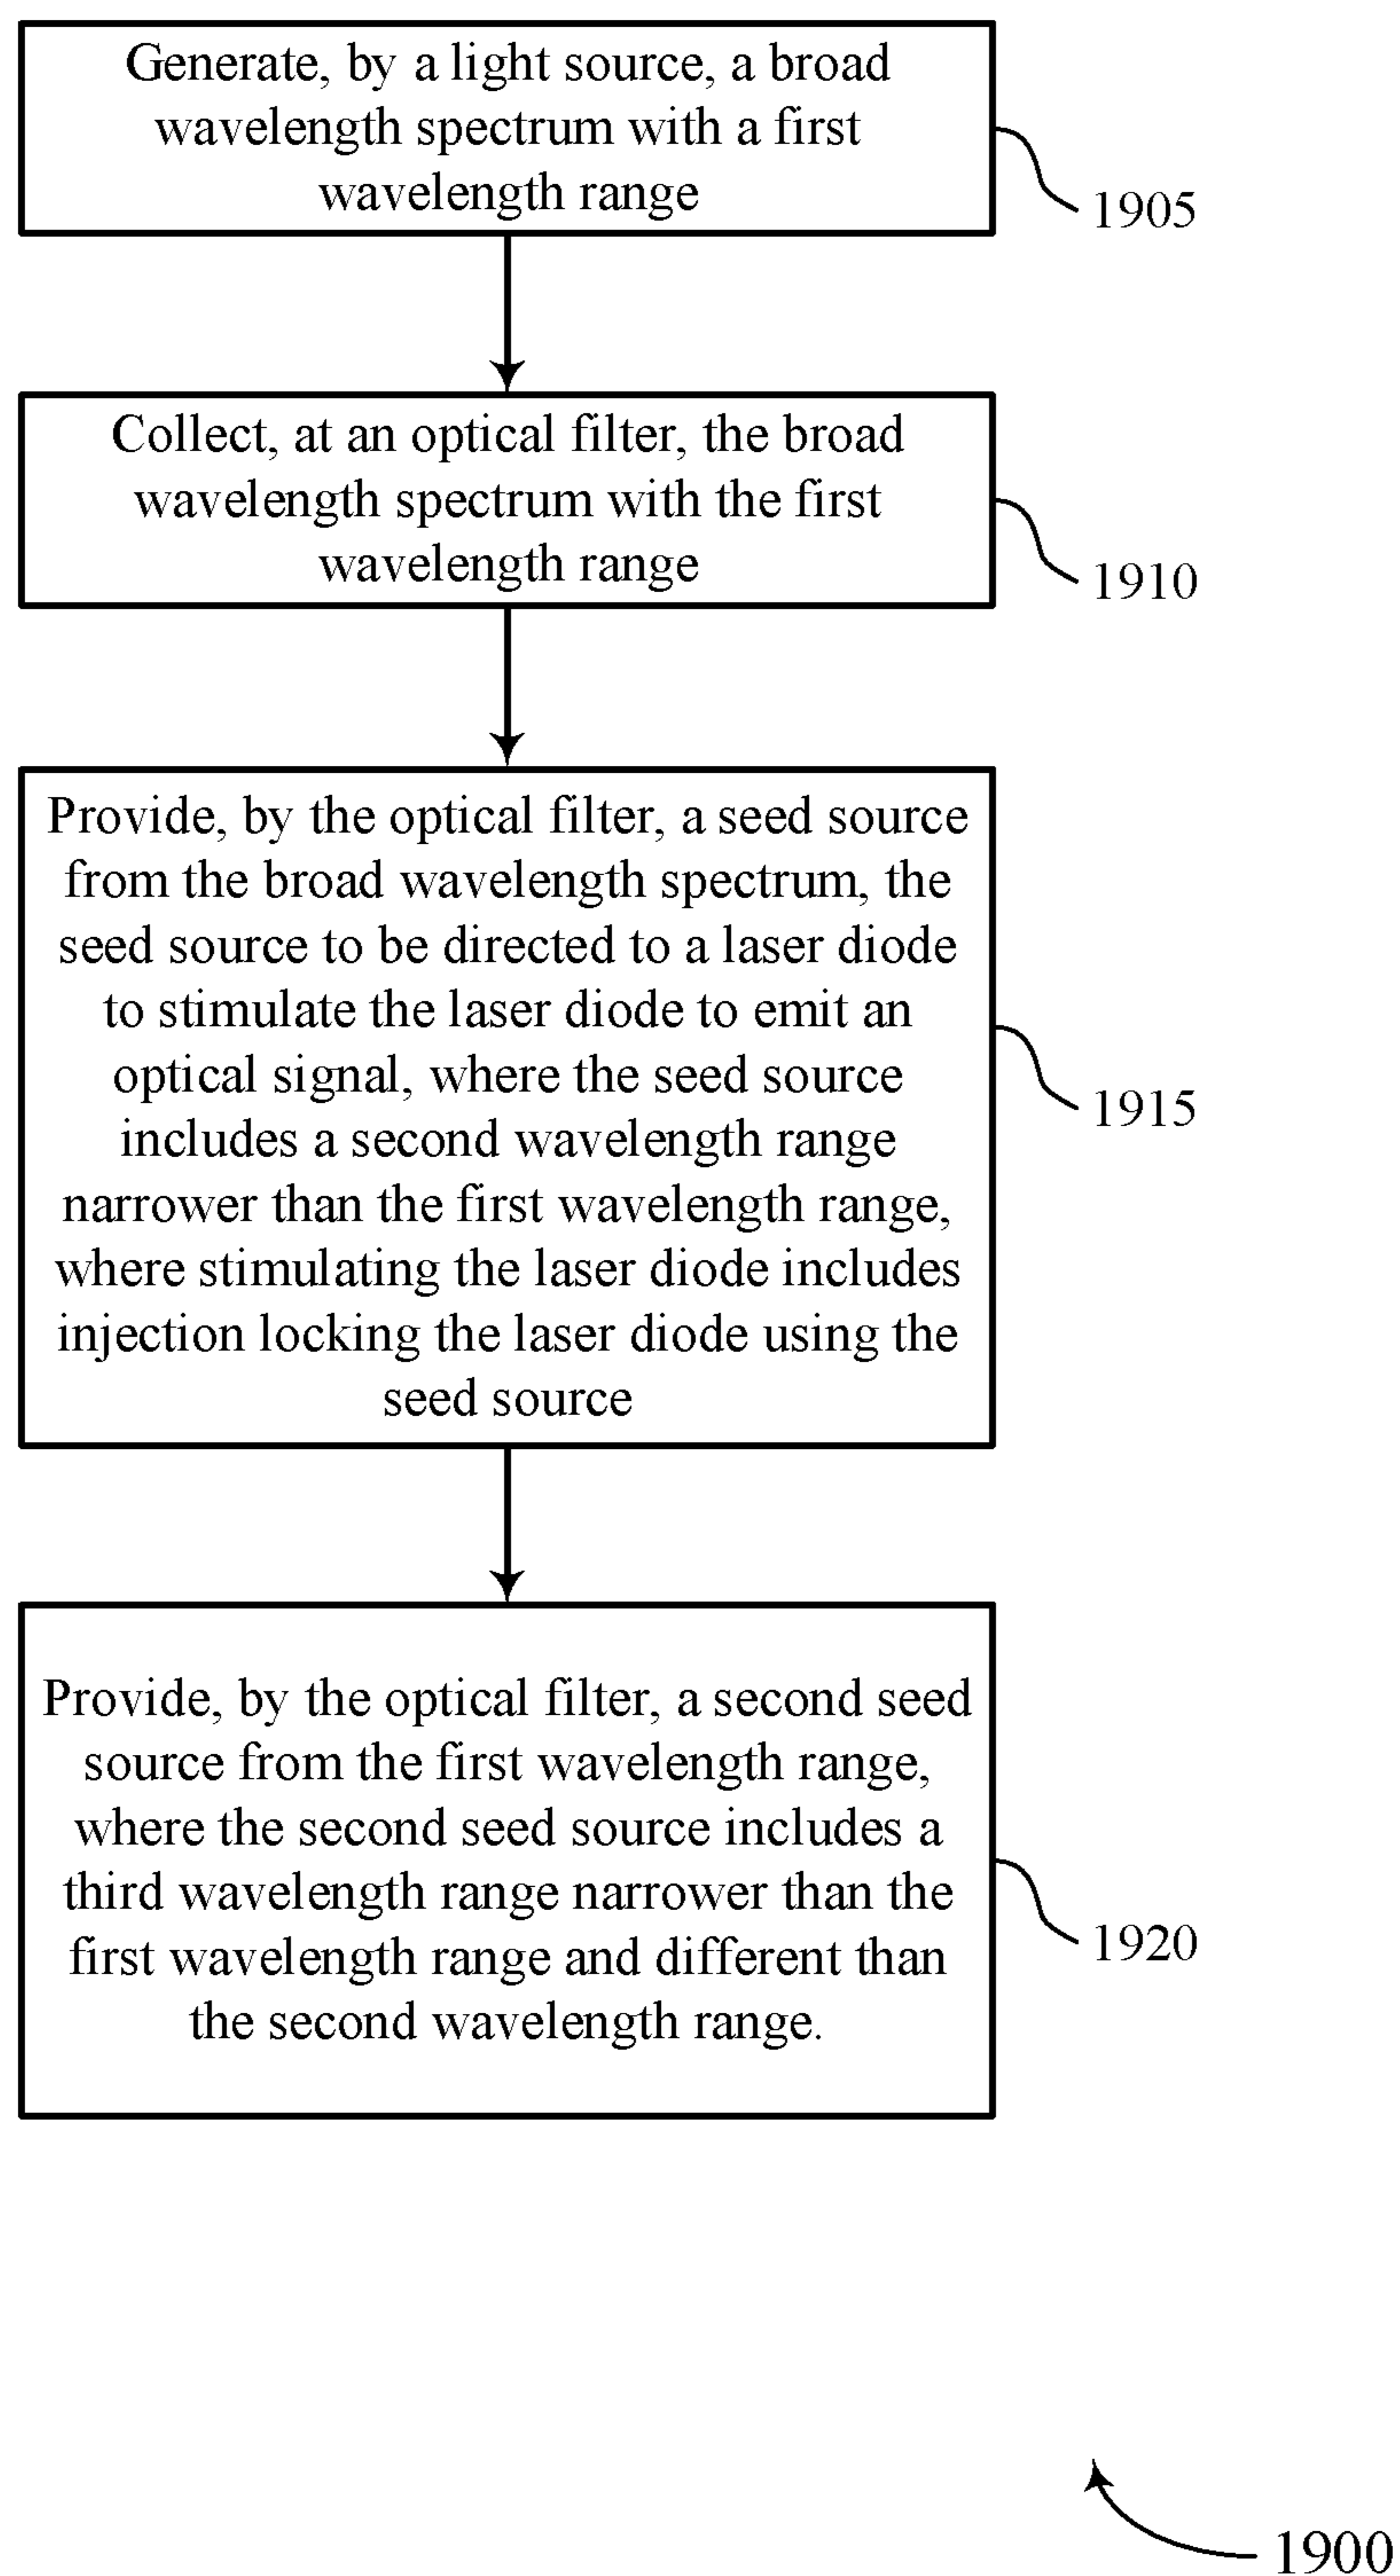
Generate, by a light source, a broad wavelength spectrum with a first wavelength range

1905

Collect, at an optical filter, the broad wavelength spectrum with the first wavelength range

1910

Provide, by the optical filter, a seed source from the broad wavelength spectrum, the seed source to be directed to a laser diode to stimulate the laser diode to emit an optical signal, where the seed source includes a second wavelength range narrower than the first wavelength range, where stimulating the laser diode includes injection locking the laser diode using the seed source

1915

Provide, by the optical filter, a second seed source from the first wavelength range, where the second seed source includes a third wavelength range narrower than the first wavelength range and different than the second wavelength range.

1920

1900